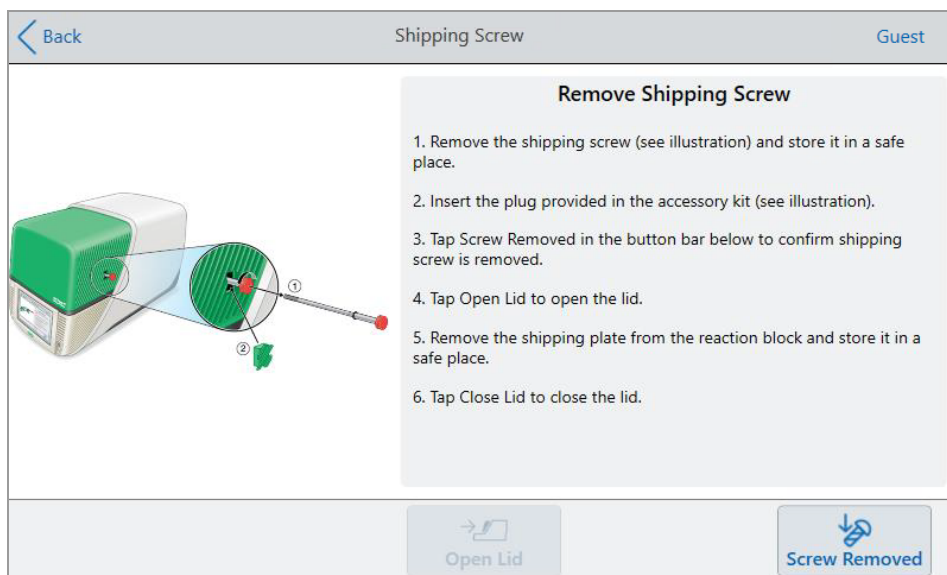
Back

Shipping Screw

Guest

①

②

Remove Shipping Screw

1. Remove the shipping screw (see illustration) and store it in a safe place.

2. Insert the plug provided in the accessory kit (see illustration).

3. Tap Screw Removed in the button bar below to confirm shipping screw is removed.

4. Tap Open Lid to open the lid.

5. Remove the shipping plate from the reaction block and store it in a safe place.

6. Tap Close Lid to close the lid.

Open Lid

Screw Removed